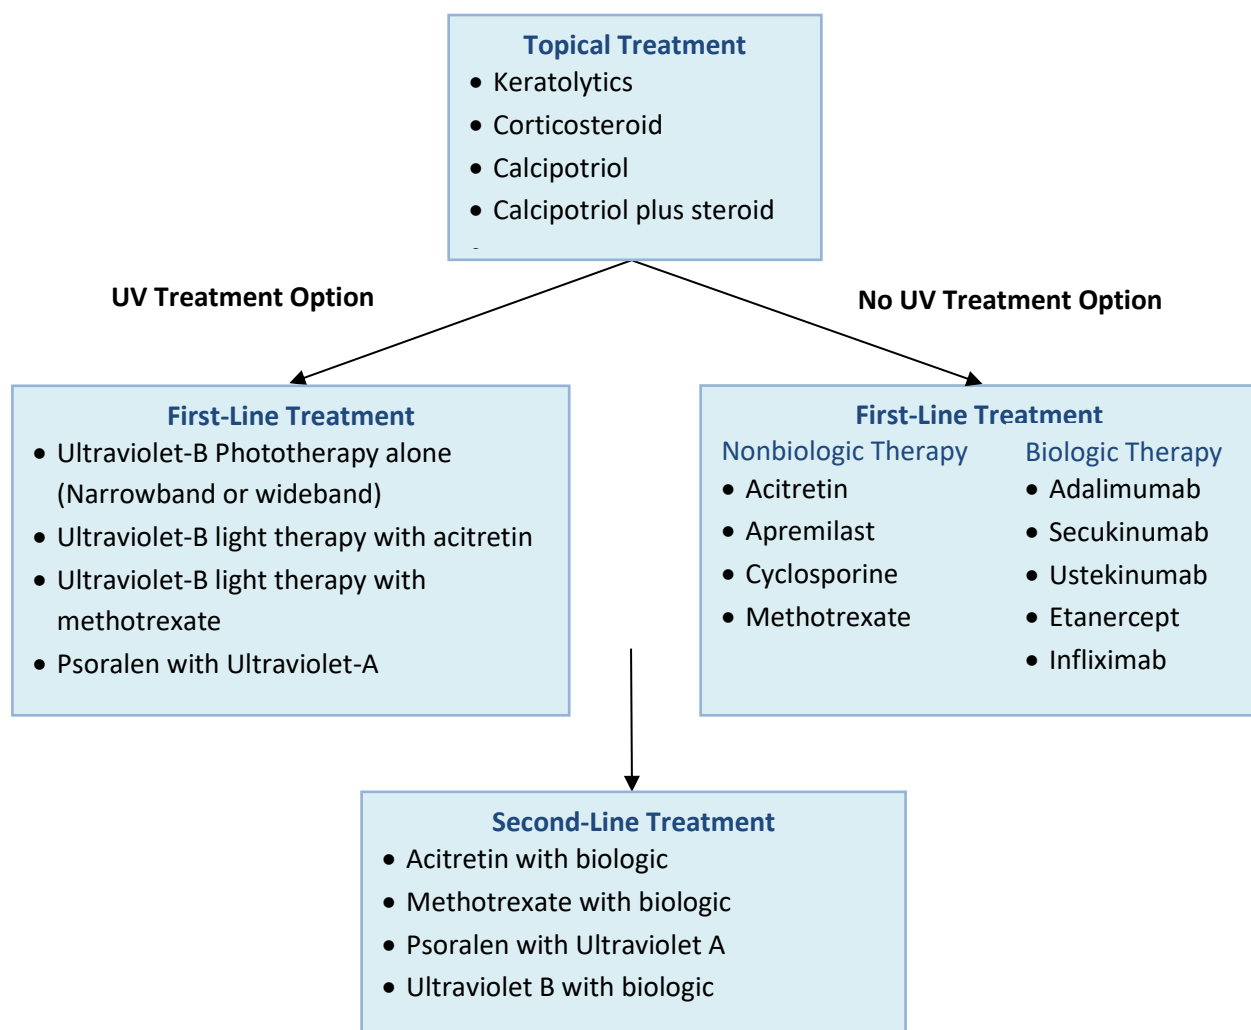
Topical Treatment
- Keratolytics
- Corticosteroid
- Calcipotriol
- Calcipotriol plus steroid

UV Treatment Option

No UV Treatment Option

First-Line Treatment
- Ultraviolet-B Phototherapy alone (Narrowband or wideband)
- Ultraviolet-B light therapy with acitretin
- Ultraviolet-B light therapy with methotrexate
- Psoralen with Ultraviolet-A

First-Line Treatment
Nonbiologic Therapy
- Acitretin
- Apremilast
- Cyclosporine
- Methotrexate

Biologic Therapy
- Adalimumab
- Secukinumab
- Ustekinumab
- Etanercept
- Infliximab

Second-Line Treatment
- Acitretin with biologic
- Methotrexate with biologic
- Psoralen with Ultraviolet A
- Ultraviolet B with biologic